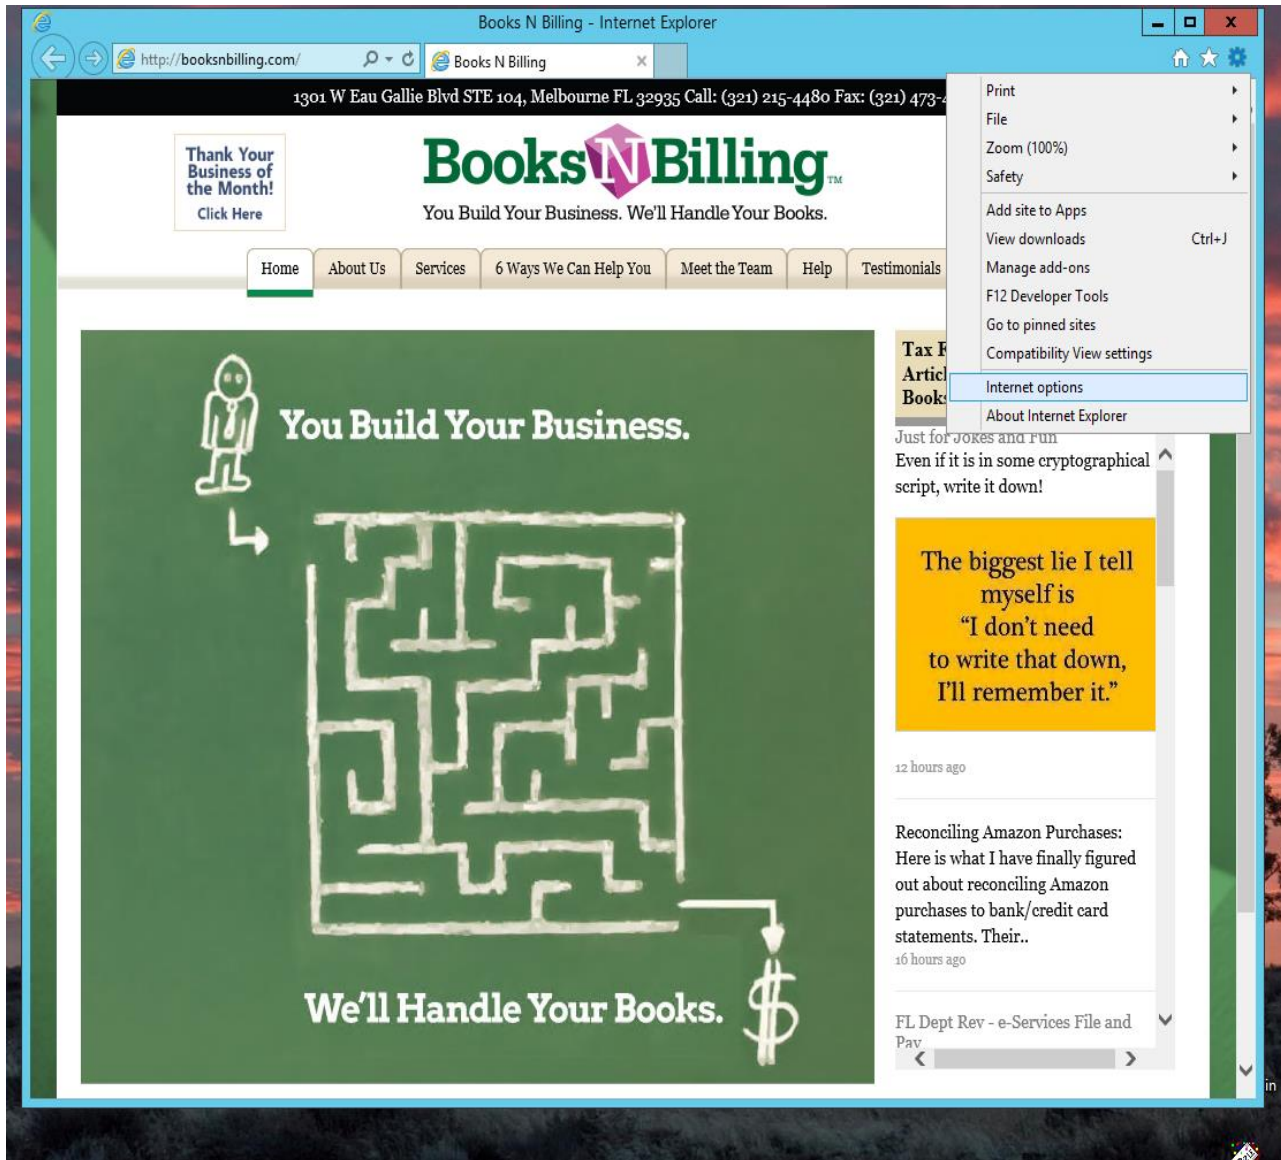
Books N Billing - Internet Explorer

http://booksnbilling.com/

Books N Billing

1301 W Eau Gallie Blvd STE 104, Melbourne FL 32935 Call: (321) 215-4480 Fax: (321) 473-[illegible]

Thank Your Business of the Month!
Click Here

BooksNBilling™
You Build Your Business. We'll Handle Your Books.

Home | About Us | Services | 6 Ways We Can Help You | Meet the Team | Help | Testimonials

You Build Your Business.

We'll Handle Your Books.

$

Tax F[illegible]
Articl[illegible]
Book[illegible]

Just for Jokes and Fun
Even if it is in some cryptographical script, write it down!

The biggest lie I tell myself is "I don't need to write that down, I'll remember it."

12 hours ago

Reconciling Amazon Purchases: Here is what I have finally figured out about reconciling Amazon purchases to bank/credit card statements. Their..
16 hours ago

FL Dept Rev - e-Services File and Pay

Print
File
Zoom (100%)
Safety
Add site to Apps
View downloads Ctrl+J
Manage add-ons
F12 Developer Tools
Go to pinned sites
Compatibility View settings
Internet options
About Internet Explorer

in